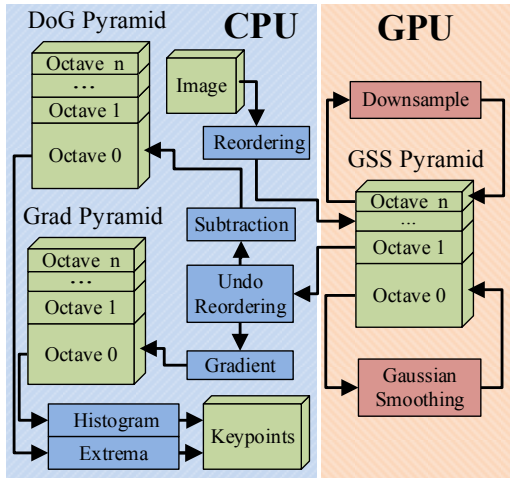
DoG Pyramid

CPU

GPU

Octave n

...

Octave 1

Octave 0

Image

Reordering

Downsample

GSS Pyramid

Grad Pyramid

Subtraction

Octave n

...

Octave 1

Octave 0

Octave n

...

Octave 1

Octave 0

Undo Reordering

Gradient

Gaussian Smoothing

Histogram

Extrema

Keypoints